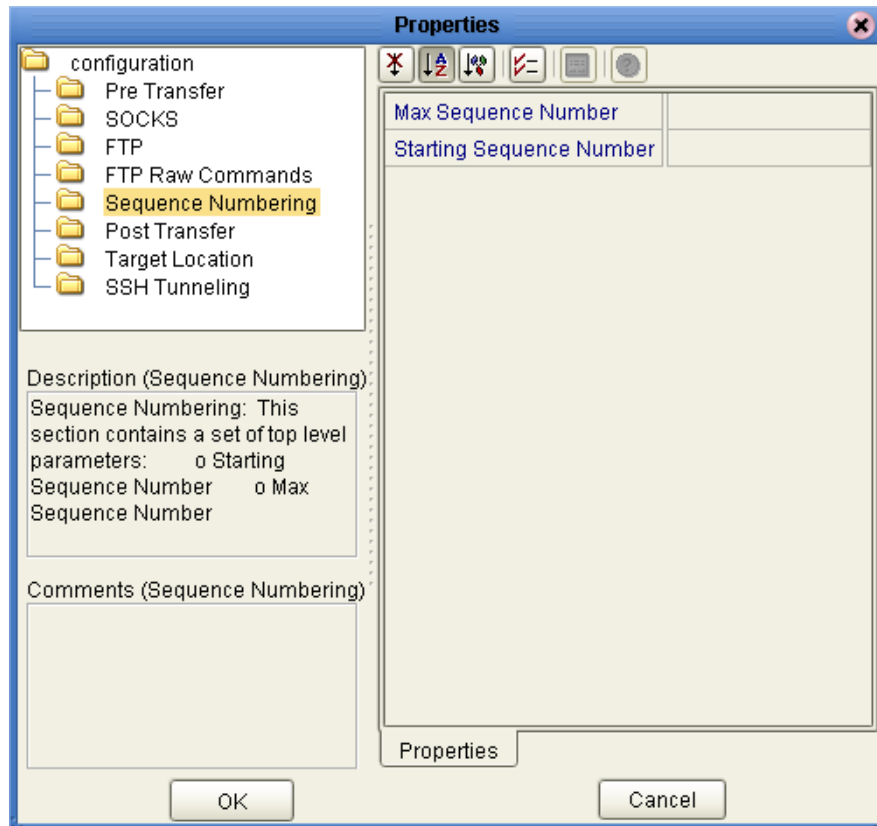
Properties

configuration
Pre Transfer
SOCKS
FTP
FTP Raw Commands
Sequence Numbering
Post Transfer
Target Location
SSH Tunneling

| Max Sequence Number | |
|---|---|
| Starting Sequence Number | |

Description (Sequence Numbering)
Sequence Numbering: This section contains a set of top level parameters: o Starting Sequence Number o Max Sequence Number

Comments (Sequence Numbering)

Properties

OK

Cancel